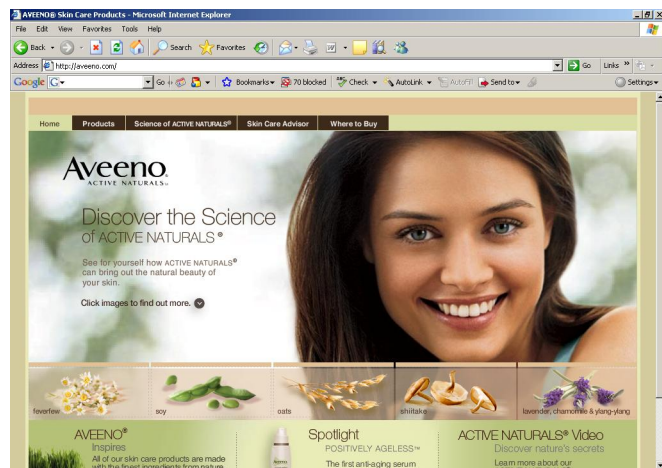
AVEENO® Skin Care Products - Microsoft Internet Explorer

File Edit View Favorites Tools Help

Back Search Favorites

Address http://aveeno.com/ Go Links

Google G- Go Bookmarks 70 blocked Check AutoLink AutoFill Send to Settings

Home Products Science of ACTIVE NATURALS® Skin Care Advisor Where to Buy

Aveeno
ACTIVE NATURALS

Discover the Science of ACTIVE NATURALS®

See for yourself how ACTIVE NATURALS® can bring out the natural beauty of your skin.

Click images to find out more.

feverfew soy oats shiitake lavender, chamomile & ylang-ylang

AVEENO® Inspires
All of our skin care products are made with the finest ingredients from nature

Spotlight
POSITIVELY AGELESS™
The first anti-aging serum

ACTIVE NATURALS® Video
Discover nature's secrets
Learn more about our